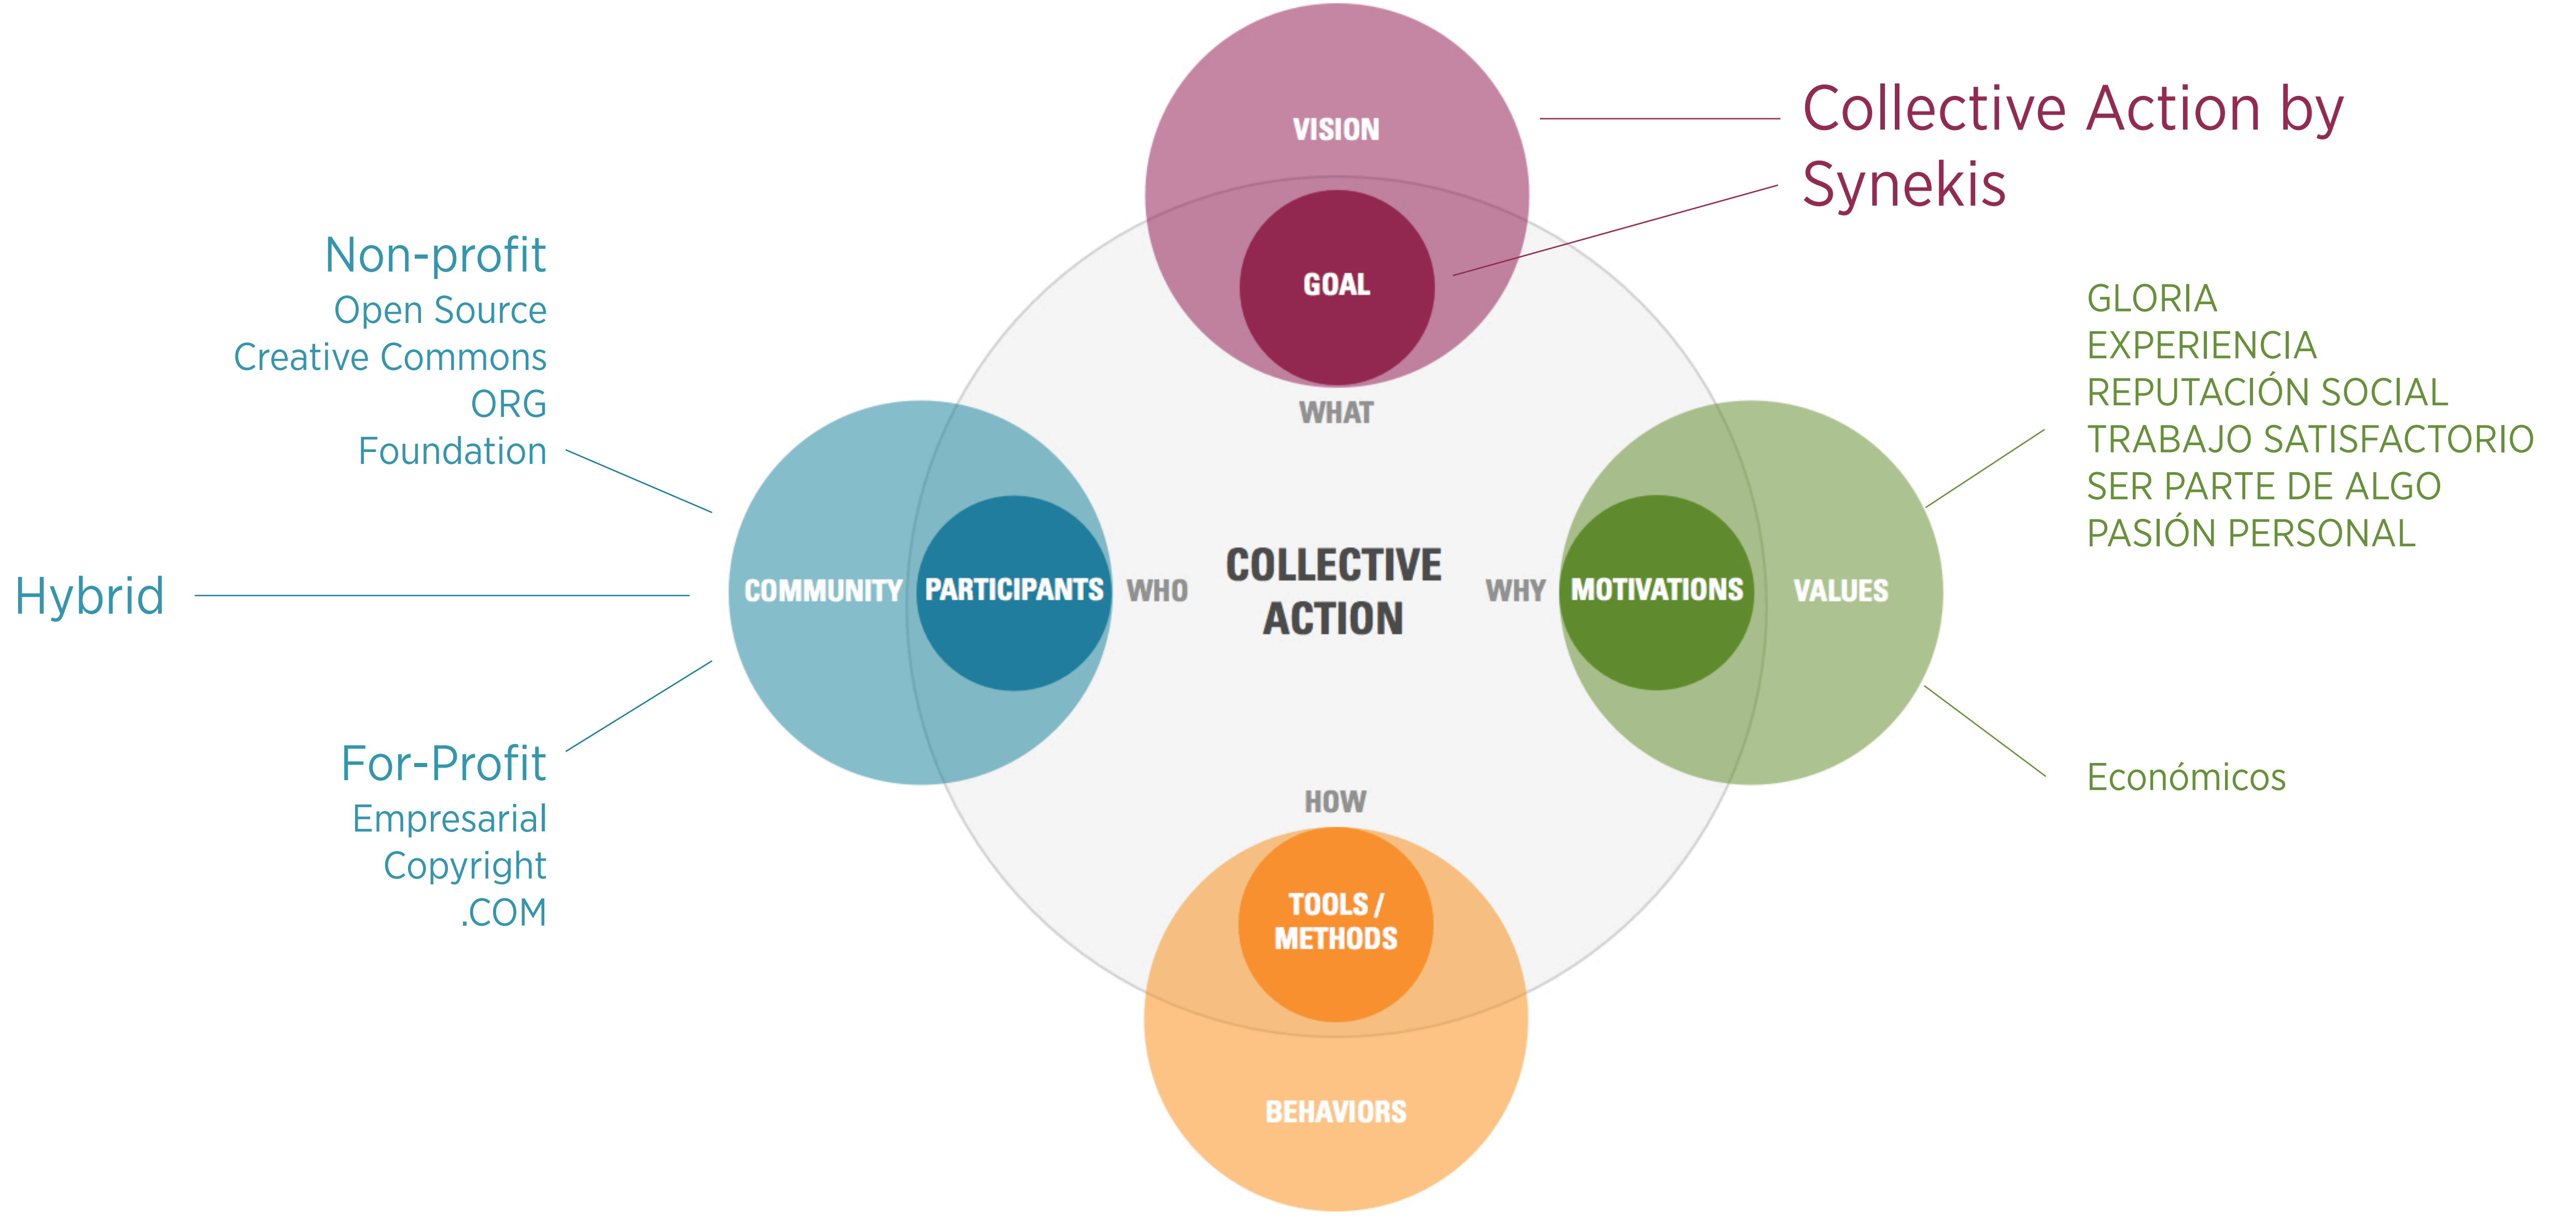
VISION

Collective Action by Synekis

GOAL

Non-profit
Open Source
Creative Commons
ORG
Foundation

GLORIA
EXPERIENCIA
REPUTACIÓN SOCIAL
TRABAJO SATISFACTORIO
SER PARTE DE ALGO
PASIÓN PERSONAL

WHAT

Hybrid

COMMUNITY PARTICIPANTS WHO

COLLECTIVE ACTION

WHY MOTIVATIONS VALUES

For-Profit
Empresarial
Copyright
.COM

HOW

Económicos

TOOLS / METHODS

BEHAVIORS